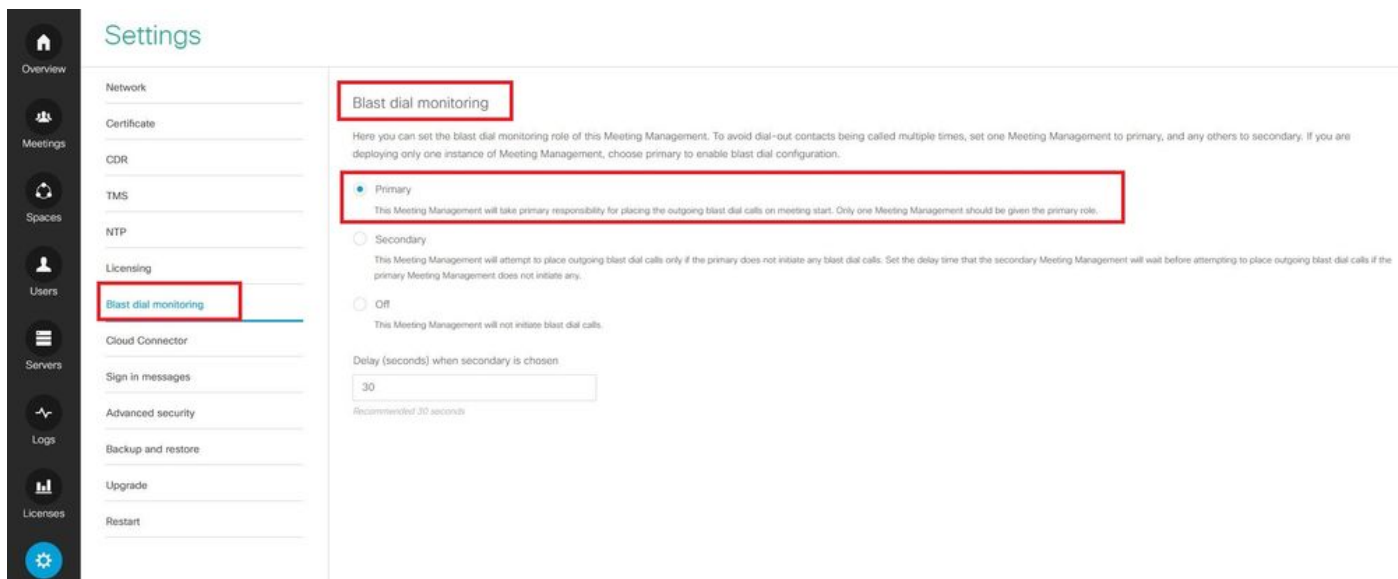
Overview

Meetings

Spaces

Users

Servers

Logs

Licenses

Settings

Network

Certificate

CDR

TMS

NTP

Licensing

Blast dial monitoring

Cloud Connector

Sign in messages

Advanced security

Backup and restore

Upgrade

Restart

Blast dial monitoring

Here you can set the blast dial monitoring role of this Meeting Management. To avoid dial-out contacts being called multiple times, set one Meeting Management to primary, and any others to secondary. If you are deploying only one instance of Meeting Management, choose primary to enable blast dial configuration.

Primary

This Meeting Management will take primary responsibility for placing the outgoing blast dial calls on meeting start. Only one Meeting Management should be given the primary role.

Secondary

This Meeting Management will attempt to place outgoing blast dial calls only if the primary does not initiate any blast dial calls. Set the delay time that the secondary Meeting Management will wait before attempting to place outgoing blast dial calls if the primary Meeting Management does not initiate any.

Off

This Meeting Management will not initiate blast dial calls.

Delay (seconds) when secondary is chosen

30

Recommended 30 seconds